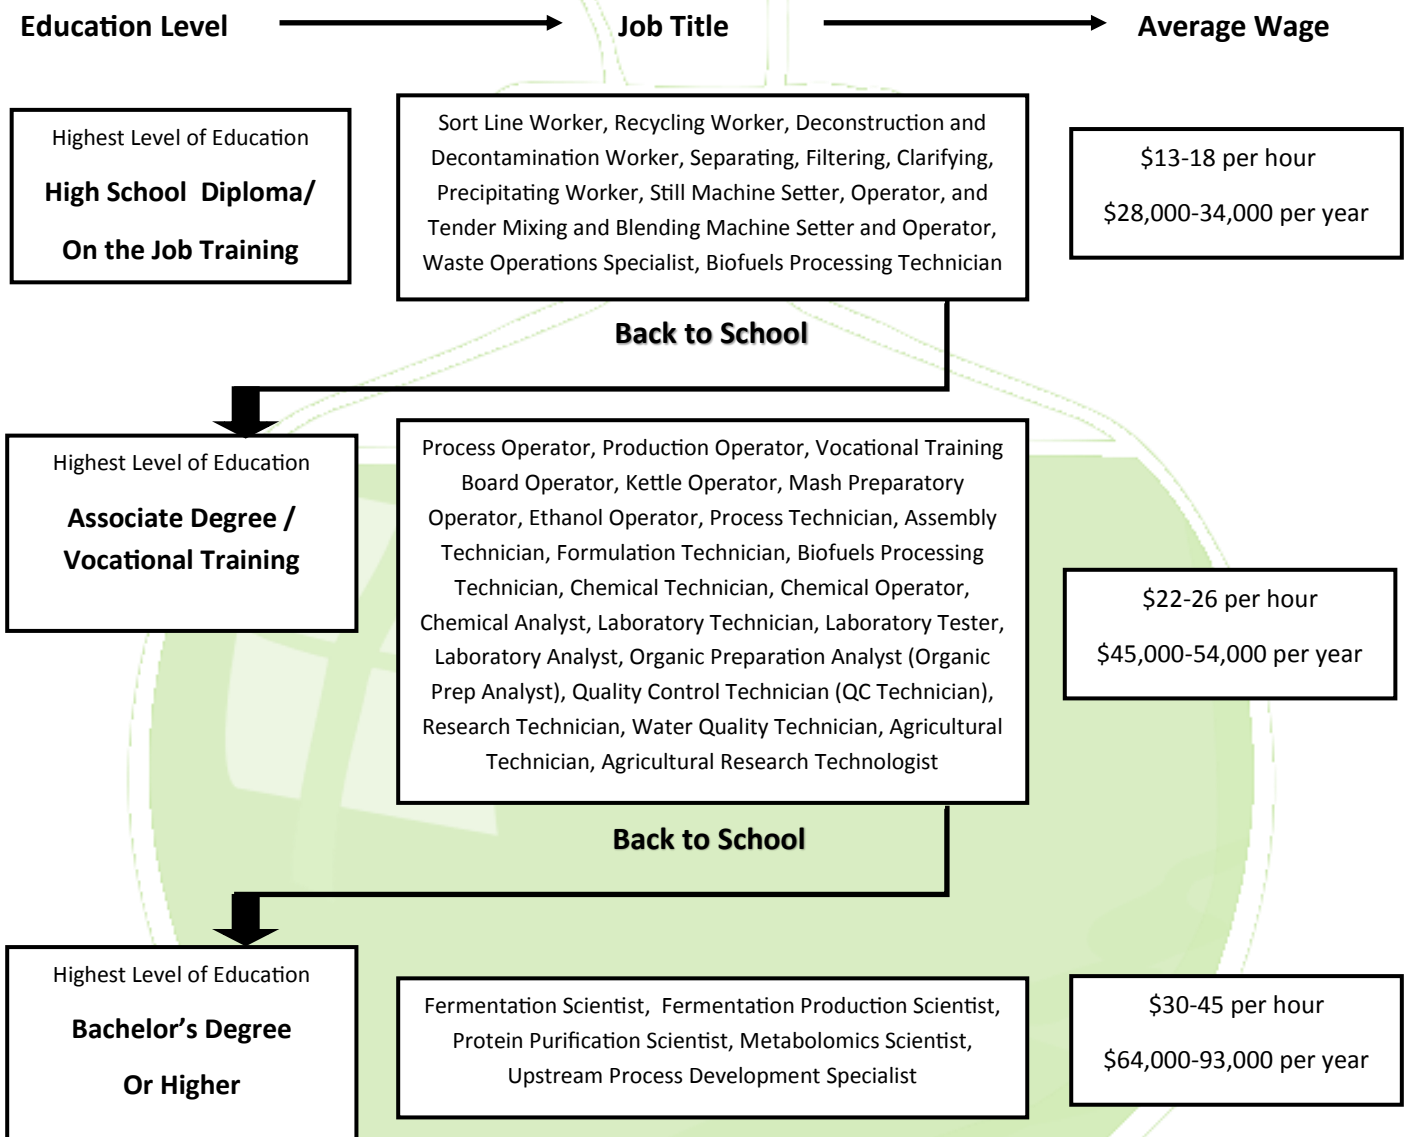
Education Level

Job Title

Average Wage

Highest Level of Education

High School Diploma/

On the Job Training

Sort Line Worker, Recycling Worker, Deconstruction and Decontamination Worker, Separating, Filtering, Clarifying, Precipitating Worker, Still Machine Setter, Operator, and Tender Mixing and Blending Machine Setter and Operator, Waste Operations Specialist, Biofuels Processing Technician

$13-18 per hour

$28,000-34,000 per year

Back to School

Highest Level of Education

Associate Degree / Vocational Training

Process Operator, Production Operator, Vocational Training Board Operator, Kettle Operator, Mash Preparatory Operator, Ethanol Operator, Process Technician, Assembly Technician, Formulation Technician, Biofuels Processing Technician, Chemical Technician, Chemical Operator, Chemical Analyst, Laboratory Technician, Laboratory Tester, Laboratory Analyst, Organic Preparation Analyst (Organic Prep Analyst), Quality Control Technician (QC Technician), Research Technician, Water Quality Technician, Agricultural Technician, Agricultural Research Technologist

$22-26 per hour

$45,000-54,000 per year

Back to School

Highest Level of Education

Bachelor's Degree

Or Higher

Fermentation Scientist, Fermentation Production Scientist, Protein Purification Scientist, Metabolomics Scientist, Upstream Process Development Specialist

$30-45 per hour

$64,000-93,000 per year